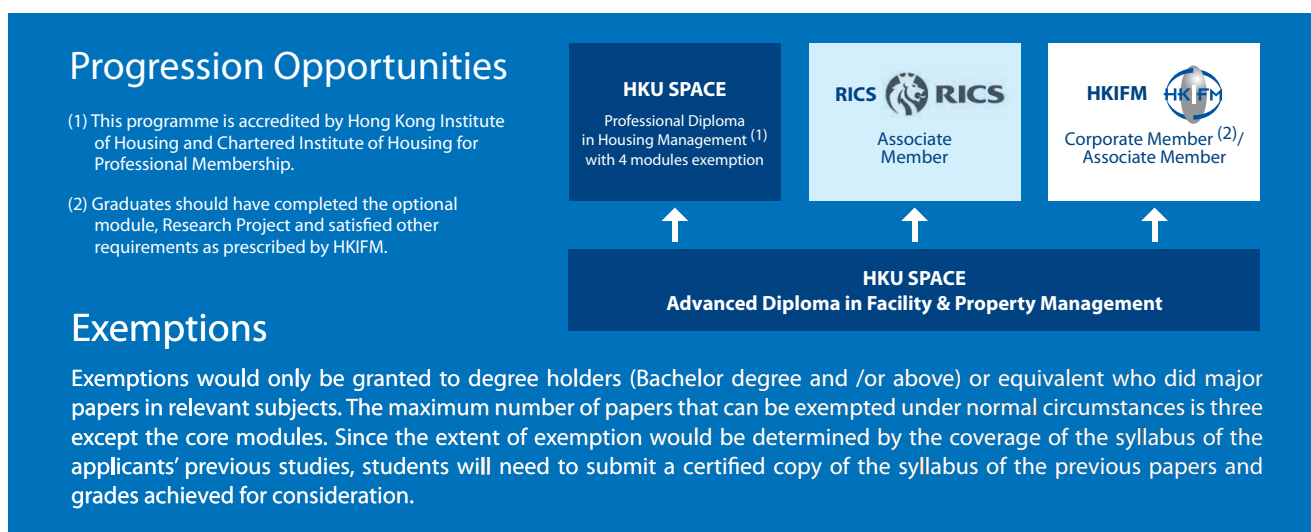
Progression Opportunities

(1) This programme is accredited by Hong Kong Institute of Housing and Chartered Institute of Housing for Professional Membership.

(2) Graduates should have completed the optional module, Research Project and satisfied other requirements as prescribed by HKIFM.

HKU SPACE
Professional Diploma in Housing Management $^{(1)}$ with 4 modules exemption

RICS RICS
Associate Member

HKIFM HKIFM
Corporate Member $^{(2)}$/ Associate Member

HKU SPACE
Advanced Diploma in Facility & Property Management

Exemptions

Exemptions would only be granted to degree holders (Bachelor degree and /or above) or equivalent who did major papers in relevant subjects. The maximum number of papers that can be exempted under normal circumstances is three except the core modules. Since the extent of exemption would be determined by the coverage of the syllabus of the applicants' previous studies, students will need to submit a certified copy of the syllabus of the previous papers and grades achieved for consideration.